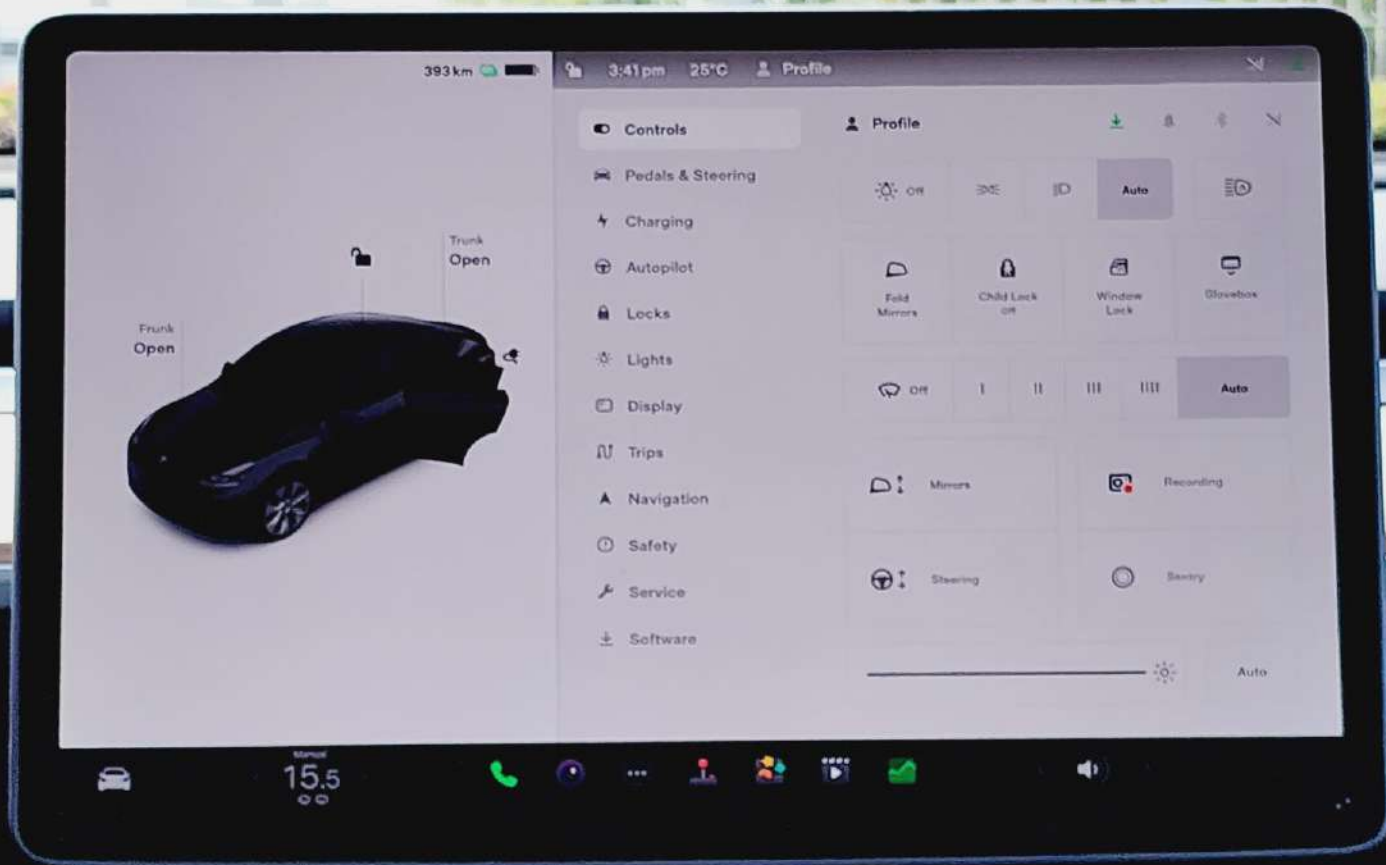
393 km

Trunk
Open

Frunk
Open

3:41 pm 25°C Profile

Controls
Pedals & Steering
Charging
Autopilot
Locks
Lights
Display
Trips
Navigation
Safety
Service
Software

Profile

Off
Auto

Fold Mirrors
Child Lock Off
Window Lock
Glovebox

Off
I
II
III
IIII
Auto

Mirrors
Recording
Steering
Sentry

Auto

Manual
15.5